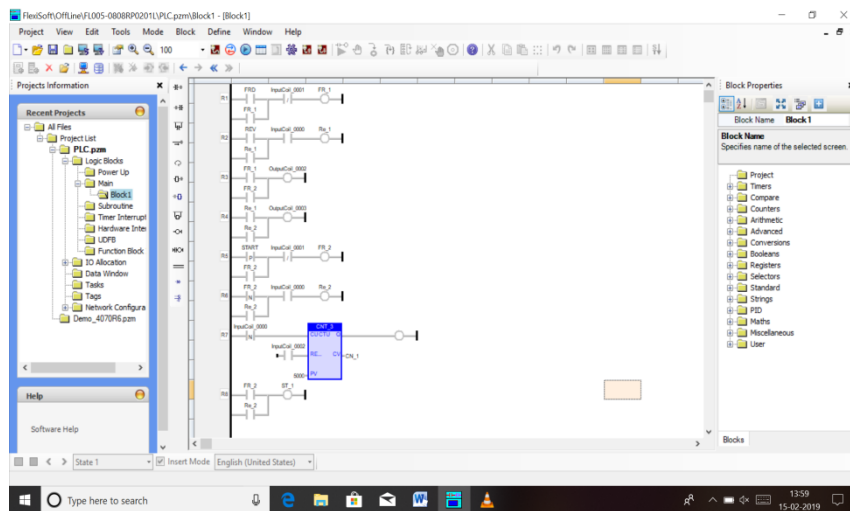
FlexiSoft\OffLine\FL005-0808RP0201L\PLC.pzm\Block1 - [Block1]

Project View Edit Tools Mode Block Define Window Help

100

Projects Information

Recent Projects

All Files
Project List
PLC.pzm
Logic Blocks
Power Up
Main
Block1
Subroutine
Timer Interrupt
Hardware Inter
UDFB
Function Block
IO Allocation
Data Window
Tasks
Tags
Network Configura
Demo_4070R6.pzm

Help

Software Help

R1 FRD InputCoil_0001 FR_1
FR_1
R2 REV InputCoil_0000 Re_1
Re_1
R3 FR_1 OutputCoil_0002
FR_2
R4 Re_1 OutputCoil_0003
Re_2
R5 START InputCoil_0001 FR_2
FR_2
R6 FR_2 InputCoil_0000 Re_2
Re_2
R7 InputCoil_0000 CNT_3
InputCoil_0002 RE... CY CN_1
5000 PV
R8 FR_2 ST_1
Re_2

Block Properties

Block Name Block1

Block Name
Specifies name of the selected screen.

Project
Timers
Compare
Counters
Arithmetic
Advanced
Conversions
Booleans
Registers
Selectors
Standard
Strings
PID
Maths
Miscellaneous
User

Blocks

State 1 Insert Mode English (United States)

Type here to search

13:59
15-02-2019